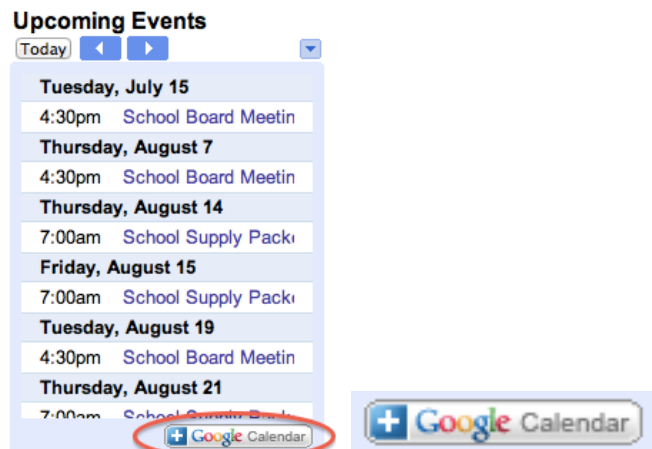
Upcoming Events

Today

Tuesday, July 15
4:30pm School Board Meetin
Thursday, August 7
4:30pm School Board Meetin
Thursday, August 14
7:00am School Supply Pack
Friday, August 15
7:00am School Supply Pack
Tuesday, August 19
4:30pm School Board Meetin
Thursday, August 21
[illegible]

+ Google Calendar

+ Google Calendar